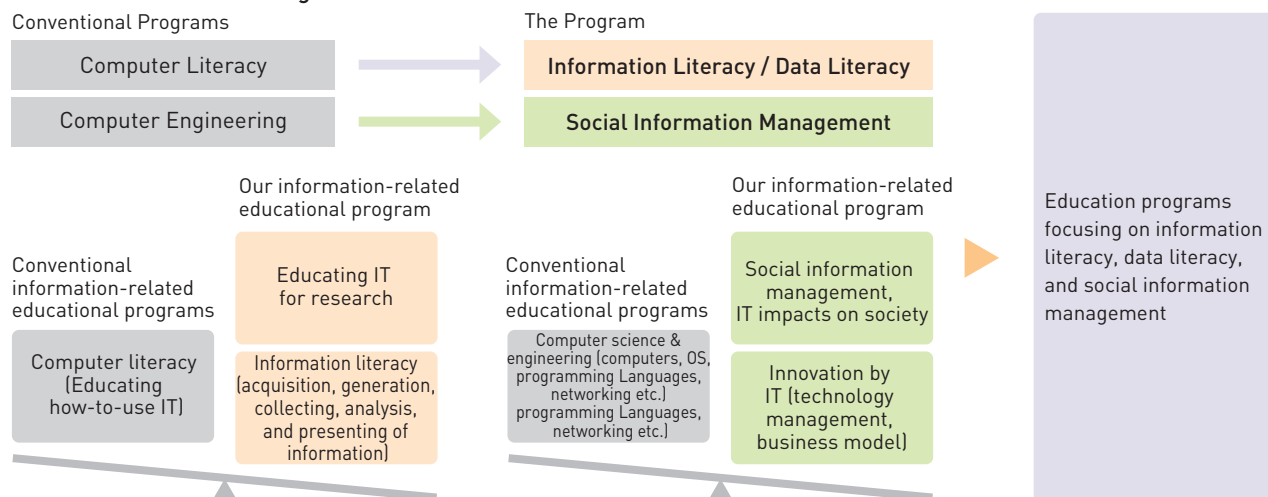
Conventional Programs

Computer Literacy

Computer Engineering

The Program

Information Literacy / Data Literacy

Social Information Management

Conventional information-related educational programs

Computer literacy (Educating how-to-use IT)

Our information-related educational program

Educating IT for research

Information literacy (acquisition, generation, collecting, analysis, and presenting of information)

Conventional information-related educational programs

Computer science & engineering (computers, OS, programming Languages, networking etc.) programming Languages, networking etc.)

Our information-related educational program

Social information management, IT impacts on society

Innovation by IT (technology management, business model)

Education programs focusing on information literacy, data literacy, and social information management